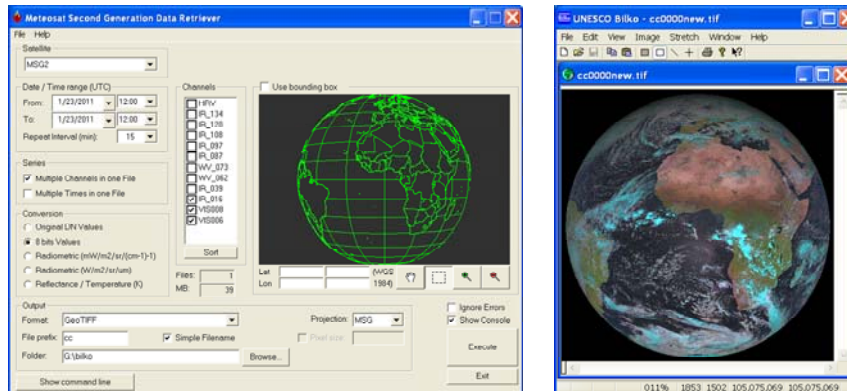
Meteosat Second Generation Data Retriever

File Help

Satellite

MSG2

Date / Time range (UTC)

From: 1/23/2011 12:00

To: 1/23/2011 12:00

Repeat Interval (min): 15

Series

Multiple Channels in one File

Multiple Times in one File

Conversion

Original DN Values

8 bits Values

Radiometric (mW/m2/sr/(cm-1)-1)

Radiometric (W/m2/sr/um)

Reflectance / Temperature (K)

Channels

HRV
IR_134
IR_120
IR_108
IR_097
IR_087
WV_073
WV_062
IR_039
IR_016
VIS008
VIS006

Sort

Files: 1

MB: 39

Use bounding box

Lat

Lon

(WGS 1984)

Output

Format: GeoTIFF

Projection: MSG

File prefix: cc

Simple Filename

Pixel size:

Folder: G:\bilko

Browse...

Ignore Errors

Show Console

Execute

Exit

Show command line

UNESCO Bilko - cc0000new.tif

File Edit View Image Stretch Window Help

cc0000new.tif

011% 1853 1502 105,075,069 105,075,069